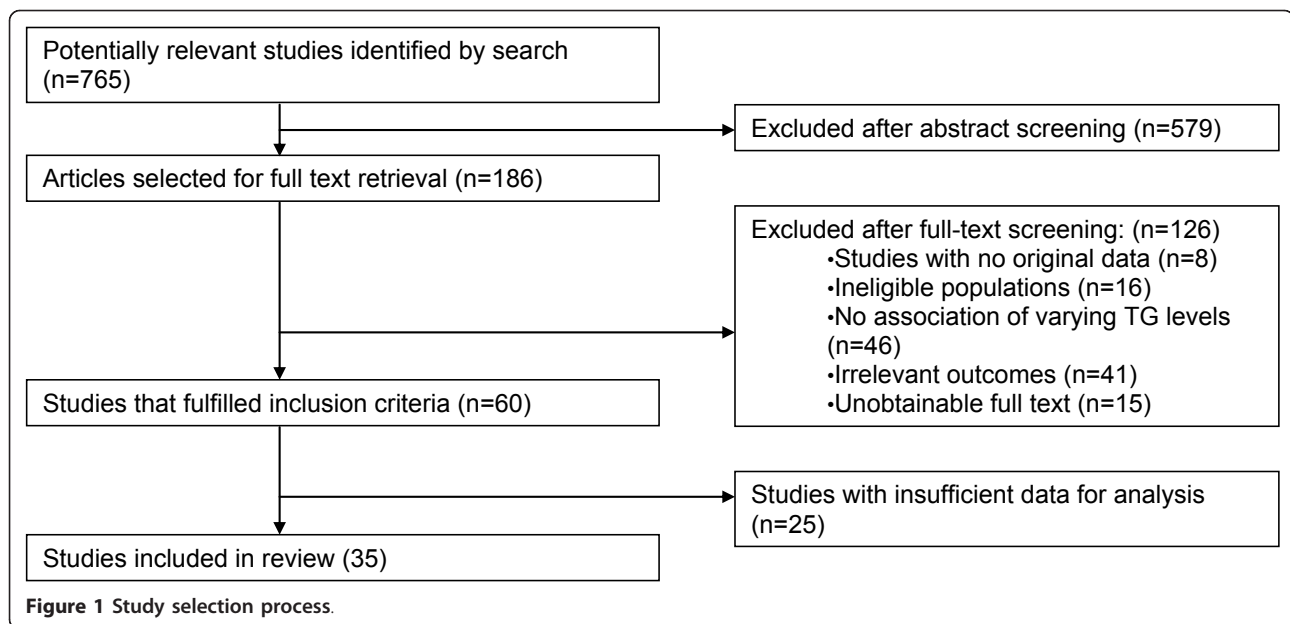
Potentially relevant studies identified by search (n=765)

Excluded after abstract screening (n=579)

Articles selected for full text retrieval (n=186)

Excluded after full-text screening: (n=126)
•Studies with no original data (n=8)
•Ineligible populations (n=16)
•No association of varying TG levels (n=46)
•Irrelevant outcomes (n=41)
•Unobtainable full text (n=15)

Studies that fulfilled inclusion criteria (n=60)

Studies with insufficient data for analysis (n=25)

Studies included in review (35)

Figure 1 Study selection process.